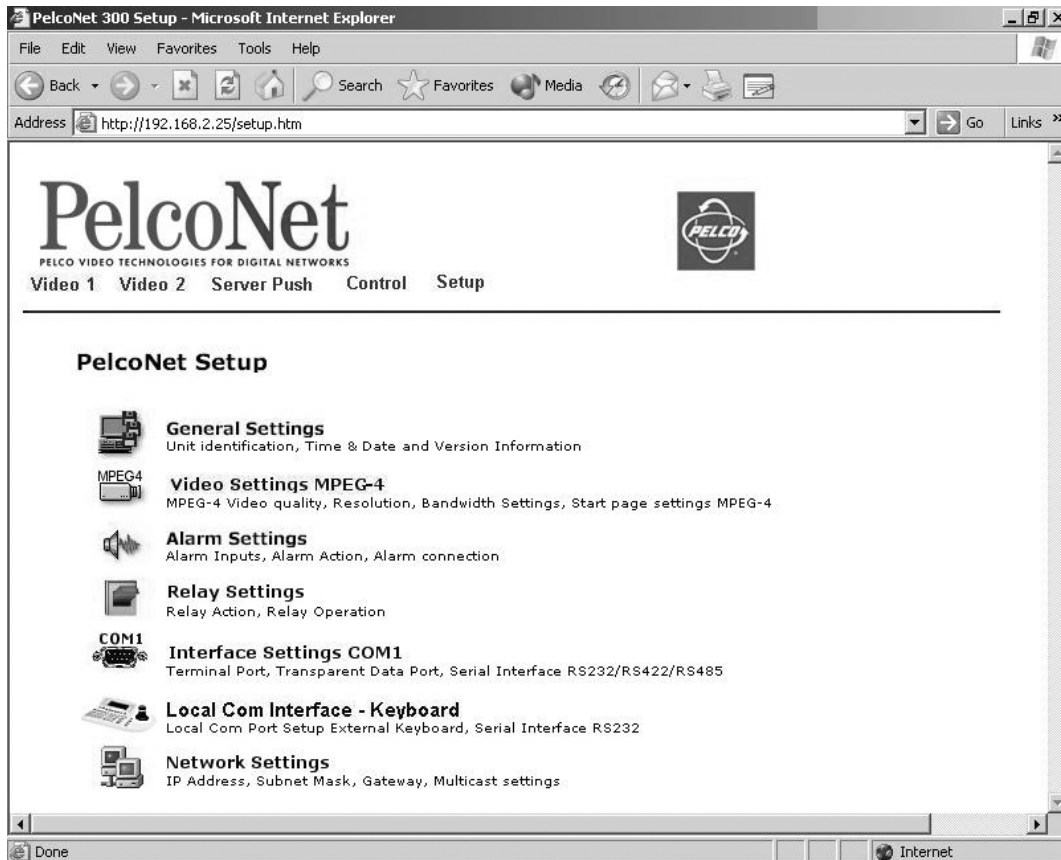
PelcoNet 300 Setup - Microsoft Internet Explorer

File Edit View Favorites Tools Help

Back Search Favorites Media

Address http://192.168.2.25/setup.htm Go Links »

PelcoNet
PELCO VIDEO TECHNOLOGIES FOR DIGITAL NETWORKS

PELCO

Video 1 Video 2 Server Push Control Setup

PelcoNet Setup

General Settings
Unit identification, Time & Date and Version Information

MPEG4
Video Settings MPEG-4
MPEG-4 Video quality, Resolution, Bandwidth Settings, Start page settings MPEG-4

Alarm Settings
Alarm Inputs, Alarm Action, Alarm connection

Relay Settings
Relay Action, Relay Operation

COM1
Interface Settings COM1
Terminal Port, Transparent Data Port, Serial Interface RS232/RS422/RS485

Local Com Interface - Keyboard
Local Com Port Setup External Keyboard, Serial Interface RS232

Network Settings
IP Address, Subnet Mask, Gateway, Multicast settings

Done Internet